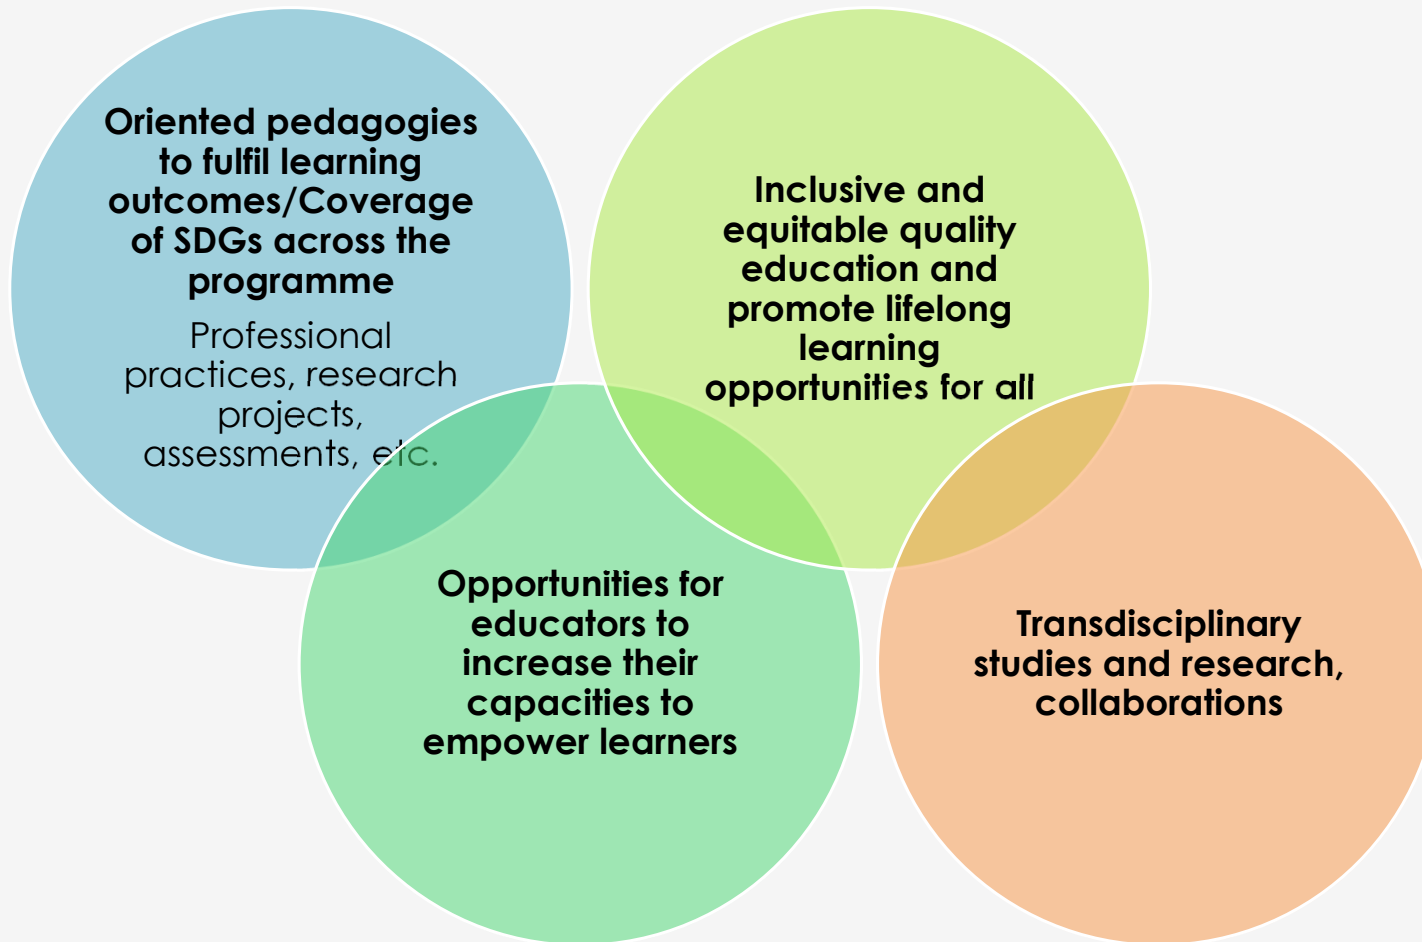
Oriented pedagogies to fulfil learning outcomes/Coverage of SDGs across the programme

Professional practices, research projects, assessments, etc.

Inclusive and equitable quality education and promote lifelong learning opportunities for all

Opportunities for educators to increase their capacities to empower learners

Transdisciplinary studies and research, collaborations